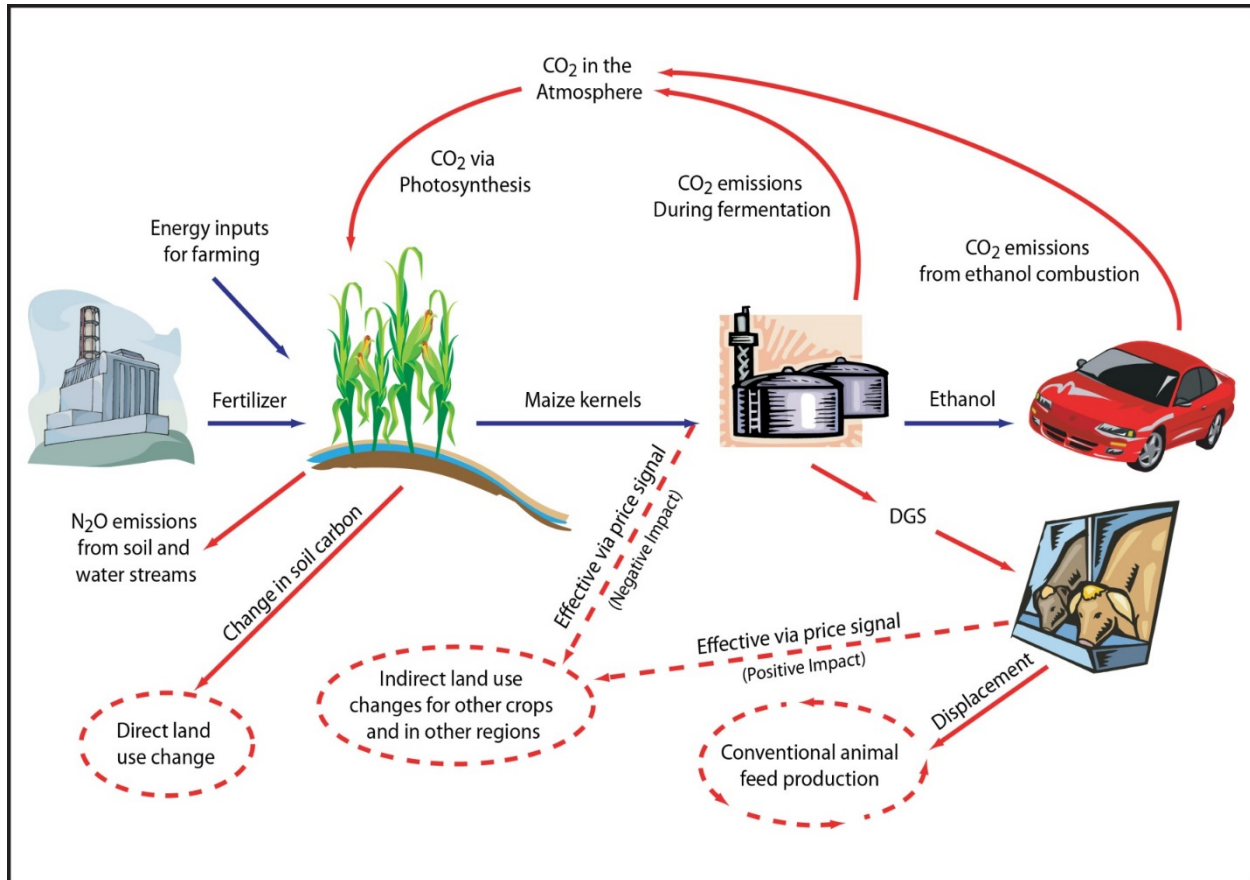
$CO_2$ in the Atmosphere

$CO_2$ via Photosynthesis

$CO_2$ emissions During fermentation

$CO_2$ emissions from ethanol combustion

Energy inputs for farming

Fertilizer

Maize kernels

Ethanol

$N_2O$ emissions from soil and water streams

Change in soil carbon

Effective via price signal (Negative Impact)

DGS

Effective via price signal (Positive Impact)

Displacement

Direct land use change

Indirect land use changes for other crops and in other regions

Conventional animal feed production